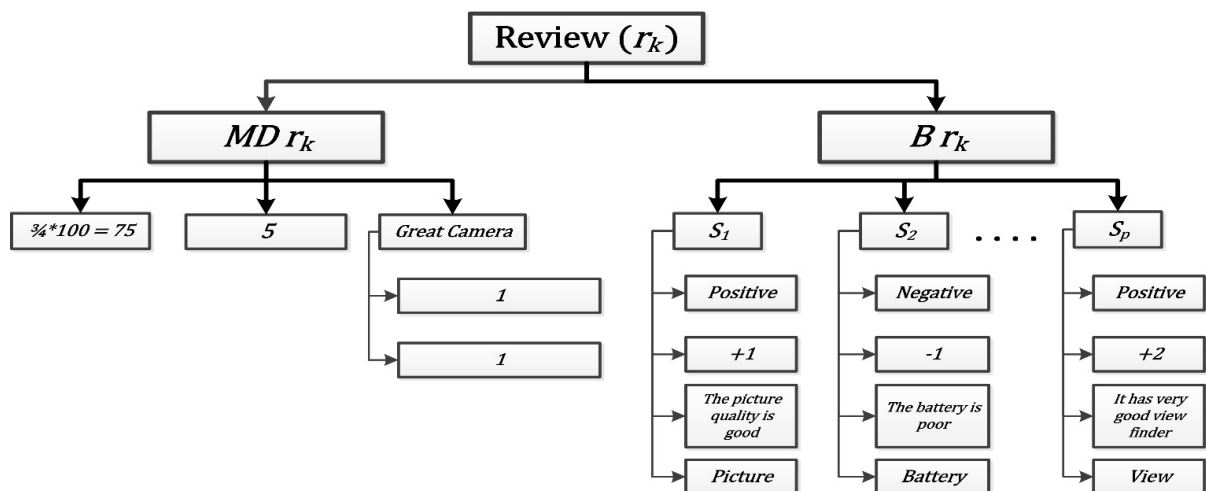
Review ($r_k$)

$MD\ r_k$

¾*100 = 75

5

Great Camera

1

1

$B\ r_k$

$S_1$

Positive

+1

The picture quality is good

Picture

$S_2$

Negative

-1

The battery is poor

Battery

. . . .

$S_p$

Positive

+2

It has very good view finder

View